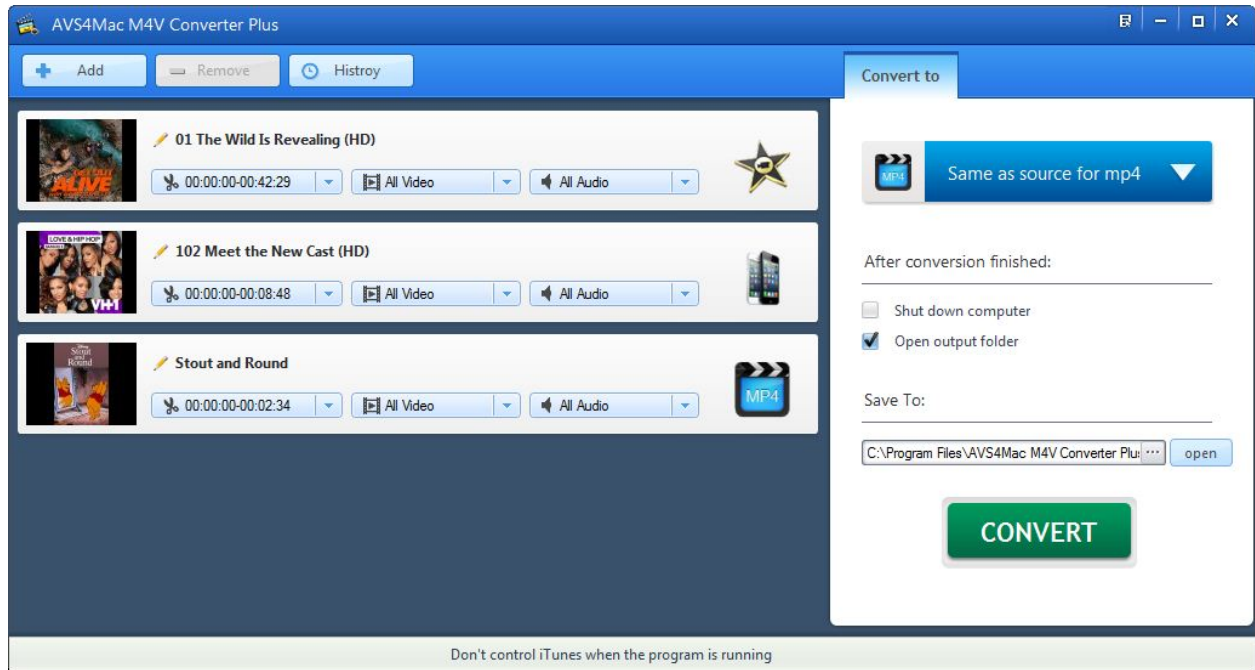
AVS4Mac M4V Converter Plus

Add
Remove
Histroy

Convert to

GET OUT ALIVE
01 The Wild Is Revealing (HD)
00:00:00-00:42:29
All Video
All Audio

LOVE & HIP HOP
VH1
102 Meet the New Cast (HD)
00:00:00-00:08:48
All Video
All Audio

Disney
Stout and Round
Stout and Round
00:00:00-00:02:34
All Video
All Audio
MP4

MP4
Same as source for mp4

After conversion finished:

Shut down computer
Open output folder

Save To:

C:\Program Files\AVS4Mac M4V Converter Plu
...
open

CONVERT

Don't control iTunes when the program is running